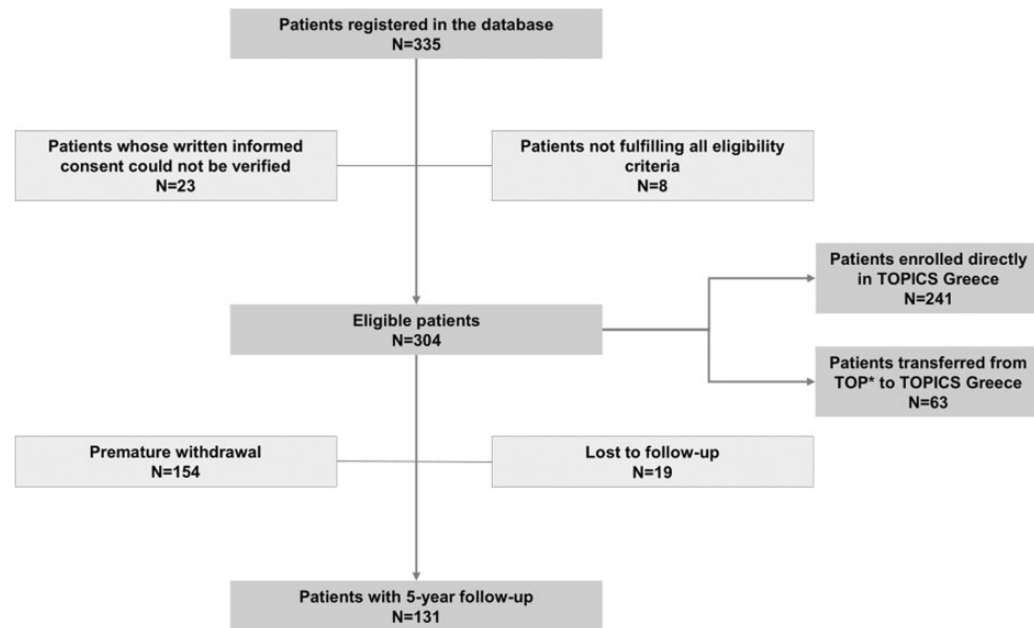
Patients registered in the database
N=335

Patients whose written informed consent could not be verified
N=23

Patients not fulfilling all eligibility criteria
N=8

Patients enrolled directly in TOPICS Greece
N=241

Eligible patients
N=304

Patients transferred from TOP* to TOPICS Greece
N=63

Premature withdrawal
N=154

Lost to follow-up
N=19

Patients with 5-year follow-up
N=131